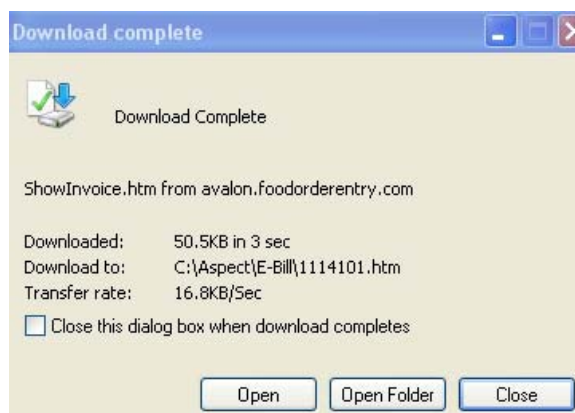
Download complete

Download Complete

ShowInvoice.htm from avalon.foodorderentry.com

| | |
|---|---|
| Downloaded: | 50.5KB in 3 sec |
| Download to: | C:\Aspect\E-Bill\1114101.htm |
| Transfer rate: | 16.8KB/Sec |

Close this dialog box when download completes

Open Open Folder Close